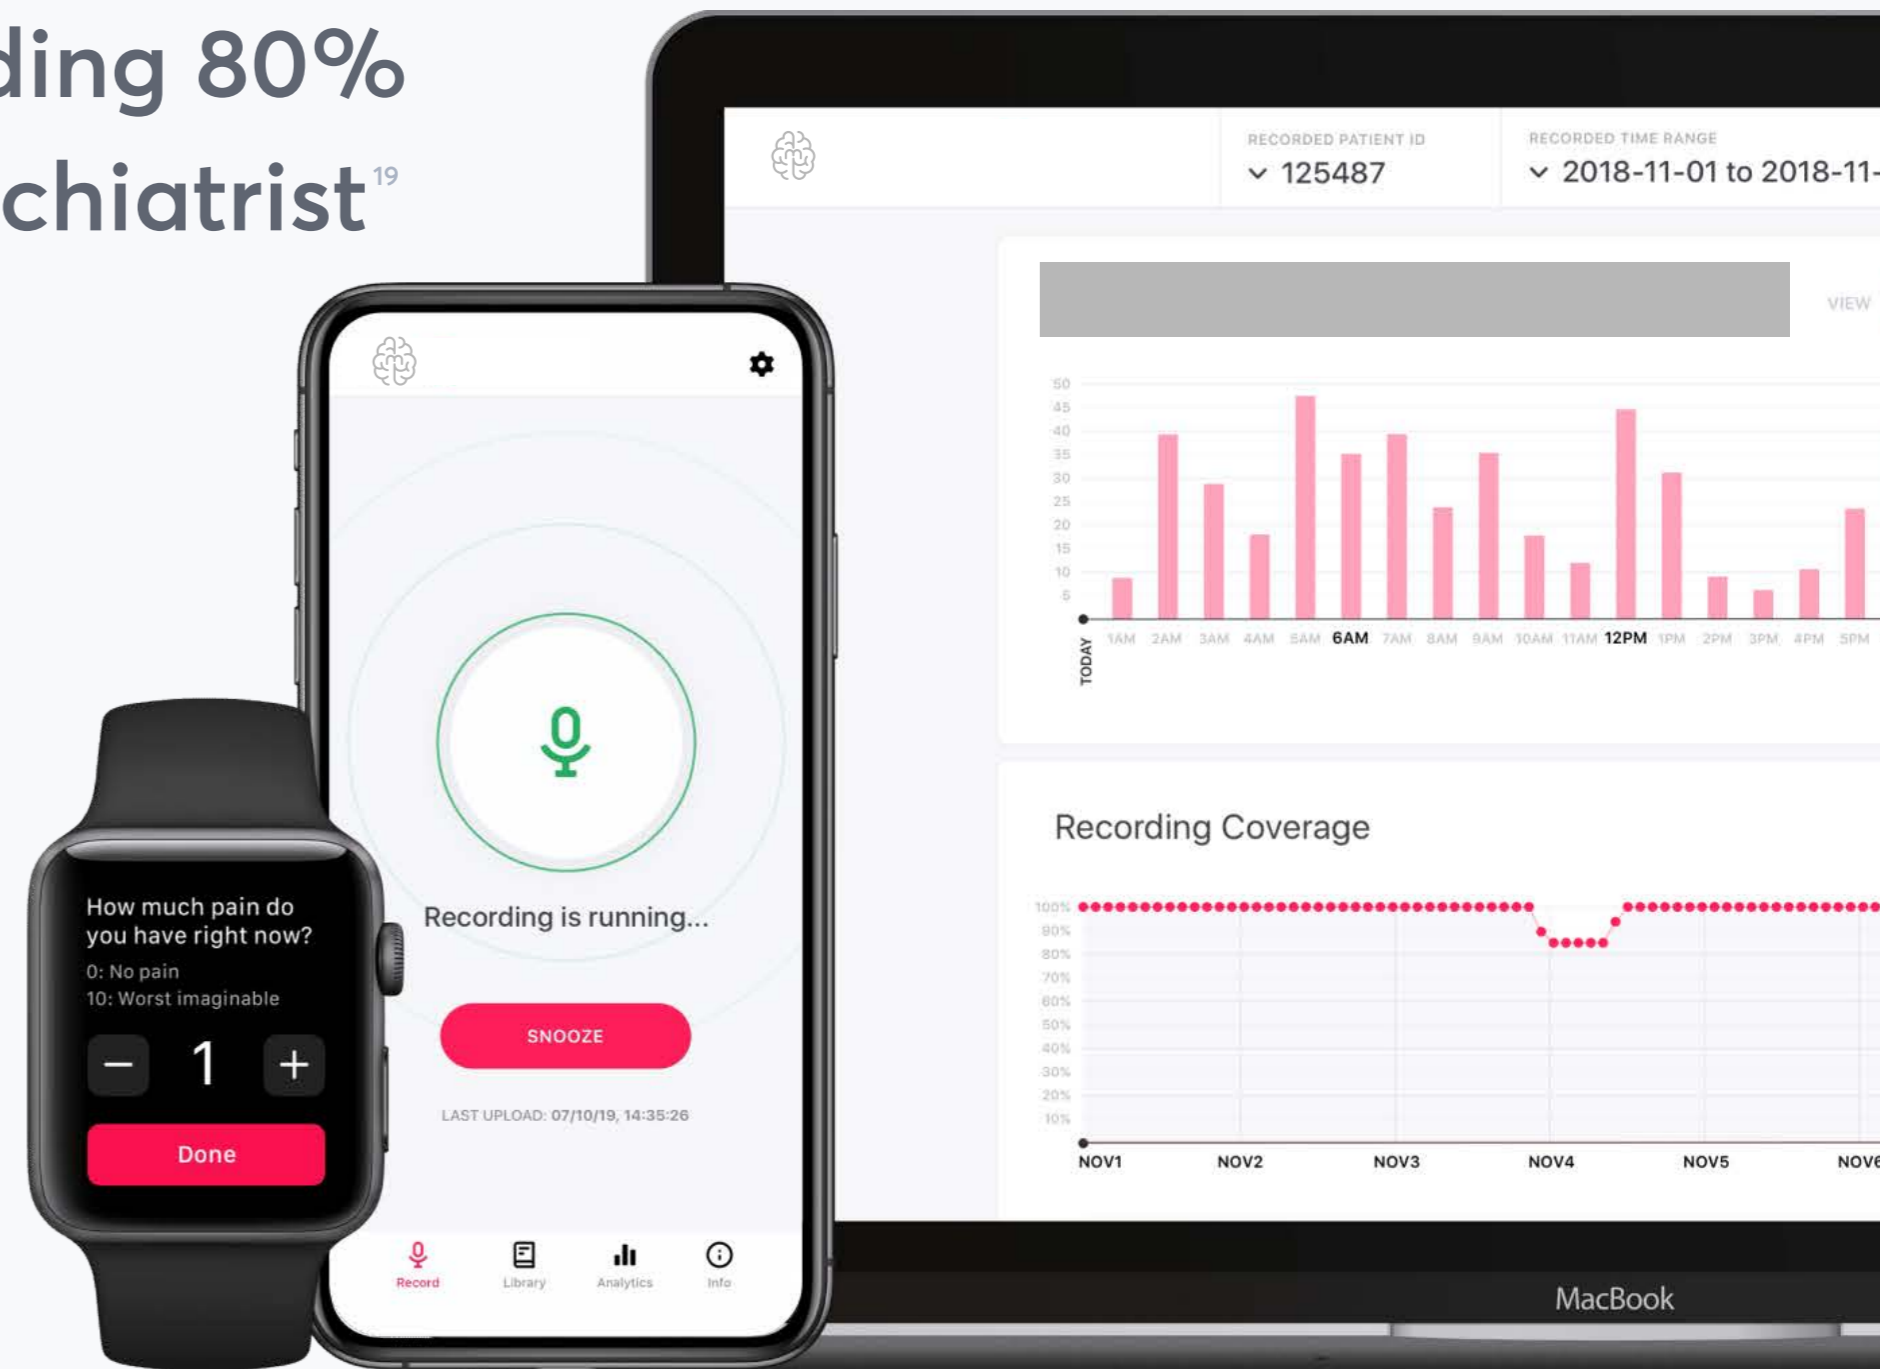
ding 80%
chiatrist$^{19}$

RECORDED PATIENT ID
125487

RECORDED TIME RANGE
2018-11-01 to 2018-11-

VIEW

50
45
40
35
30
25
20
15
10
5

TODAY
1AM 2AM 3AM 4AM 5AM 6AM 7AM 8AM 9AM 10AM 11AM 12PM 1PM 2PM 3PM 4PM 5PM

Recording Coverage

100%
90%
80%
70%
60%
50%
40%
30%
20%
10%

NOV1 NOV2 NOV3 NOV4 NOV5 NOV6

MacBook

Recording is running...

SNOOZE

LAST UPLOAD: 07/10/19, 14:35:26

Record
Library
Analytics
Info

How much pain do you have right now?
0: No pain
10: Worst imaginable
–
1
+
Done